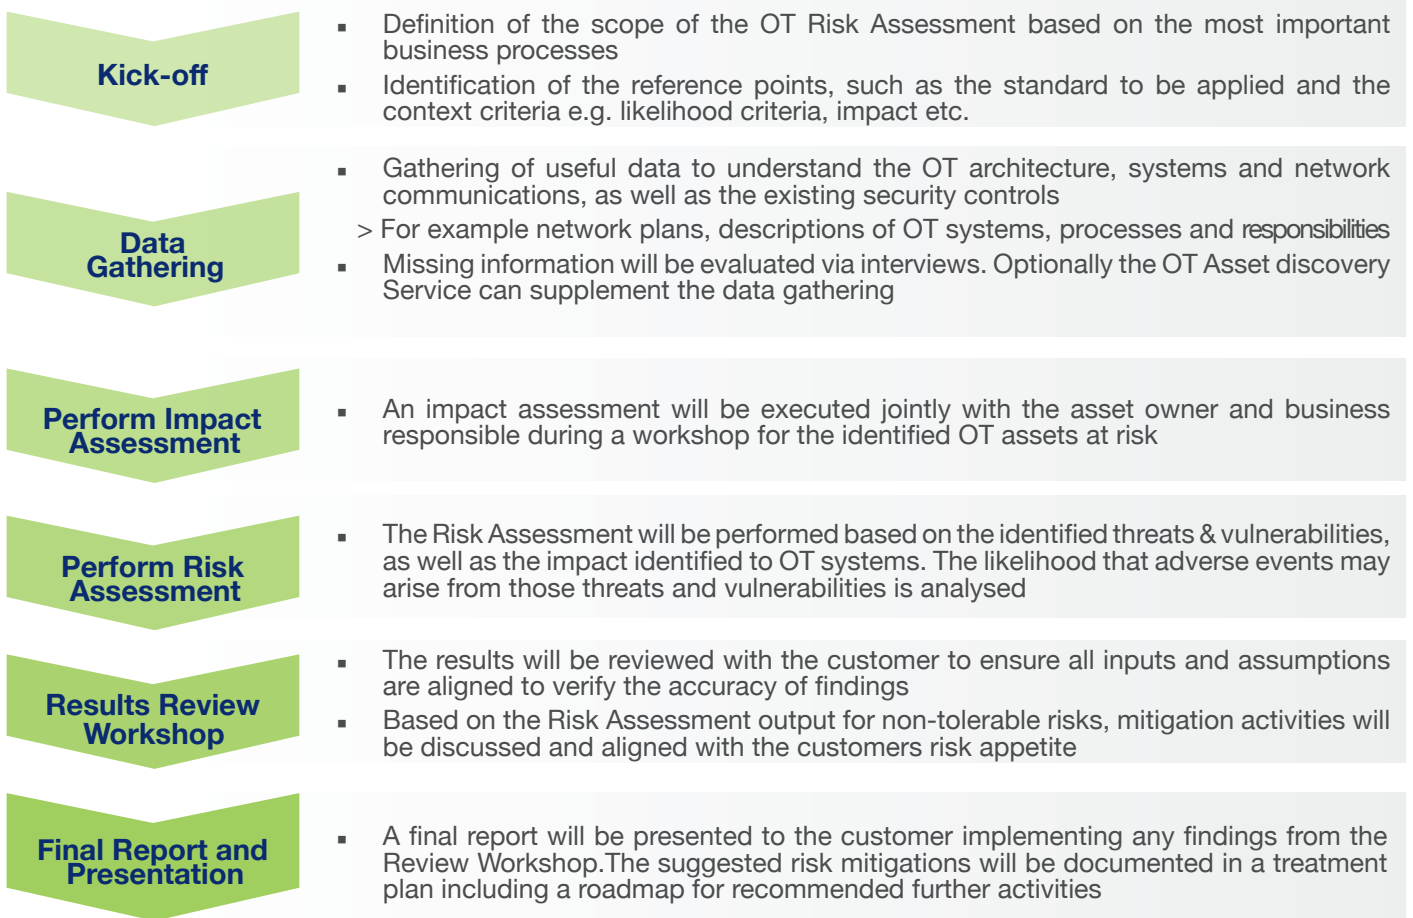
Kick-off

▪ Definition of the scope of the OT Risk Assessment based on the most important business processes

▪ Identification of the reference points, such as the standard to be applied and the context criteria e.g. likelihood criteria, impact etc.

Data Gathering

▪ Gathering of useful data to understand the OT architecture, systems and network communications, as well as the existing security controls

> For example network plans, descriptions of OT systems, processes and responsibilities

▪ Missing information will be evaluated via interviews. Optionally the OT Asset discovery Service can supplement the data gathering

Perform Impact Assessment

▪ An impact assessment will be executed jointly with the asset owner and business responsible during a workshop for the identified OT assets at risk

Perform Risk Assessment

▪ The Risk Assessment will be performed based on the identified threats & vulnerabilities, as well as the impact identified to OT systems. The likelihood that adverse events may arise from those threats and vulnerabilities is analysed

Results Review Workshop

▪ The results will be reviewed with the customer to ensure all inputs and assumptions are aligned to verify the accuracy of findings

▪ Based on the Risk Assessment output for non-tolerable risks, mitigation activities will be discussed and aligned with the customers risk appetite

Final Report and Presentation

▪ A final report will be presented to the customer implementing any findings from the Review Workshop.The suggested risk mitigations will be documented in a treatment plan including a roadmap for recommended further activities